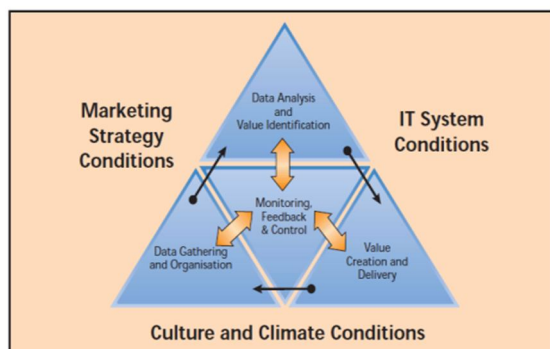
Marketing Strategy Conditions

Data Analysis and Value Identification

IT System Conditions

Monitoring, Feedback & Control

Data Gathering and Organisation

Value Creation and Delivery

Culture and Climate Conditions